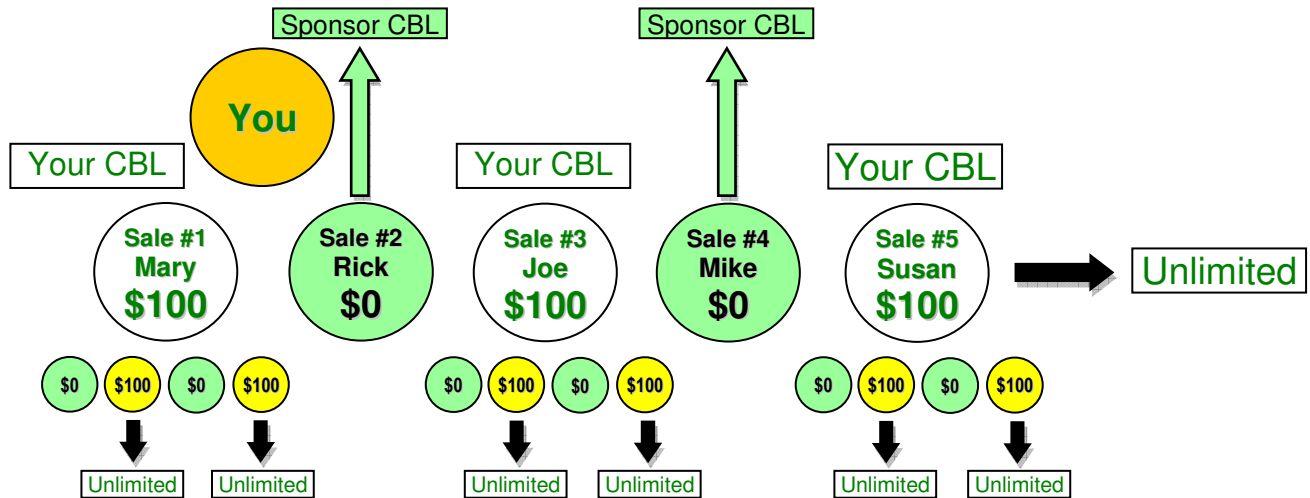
Sponsor CBL

Sponsor CBL

You

Your CBL

Your CBL

Your CBL

Sale #1
Mary
$100

Sale #2
Rick
$0

Sale #3
Joe
$100

Sale #4
Mike
$0

Sale #5
Susan
$100

Unlimited

$0 $100 $0 $100

$0 $100 $0 $100

$0 $100 $0 $100

Unlimited Unlimited

Unlimited Unlimited

Unlimited Unlimited